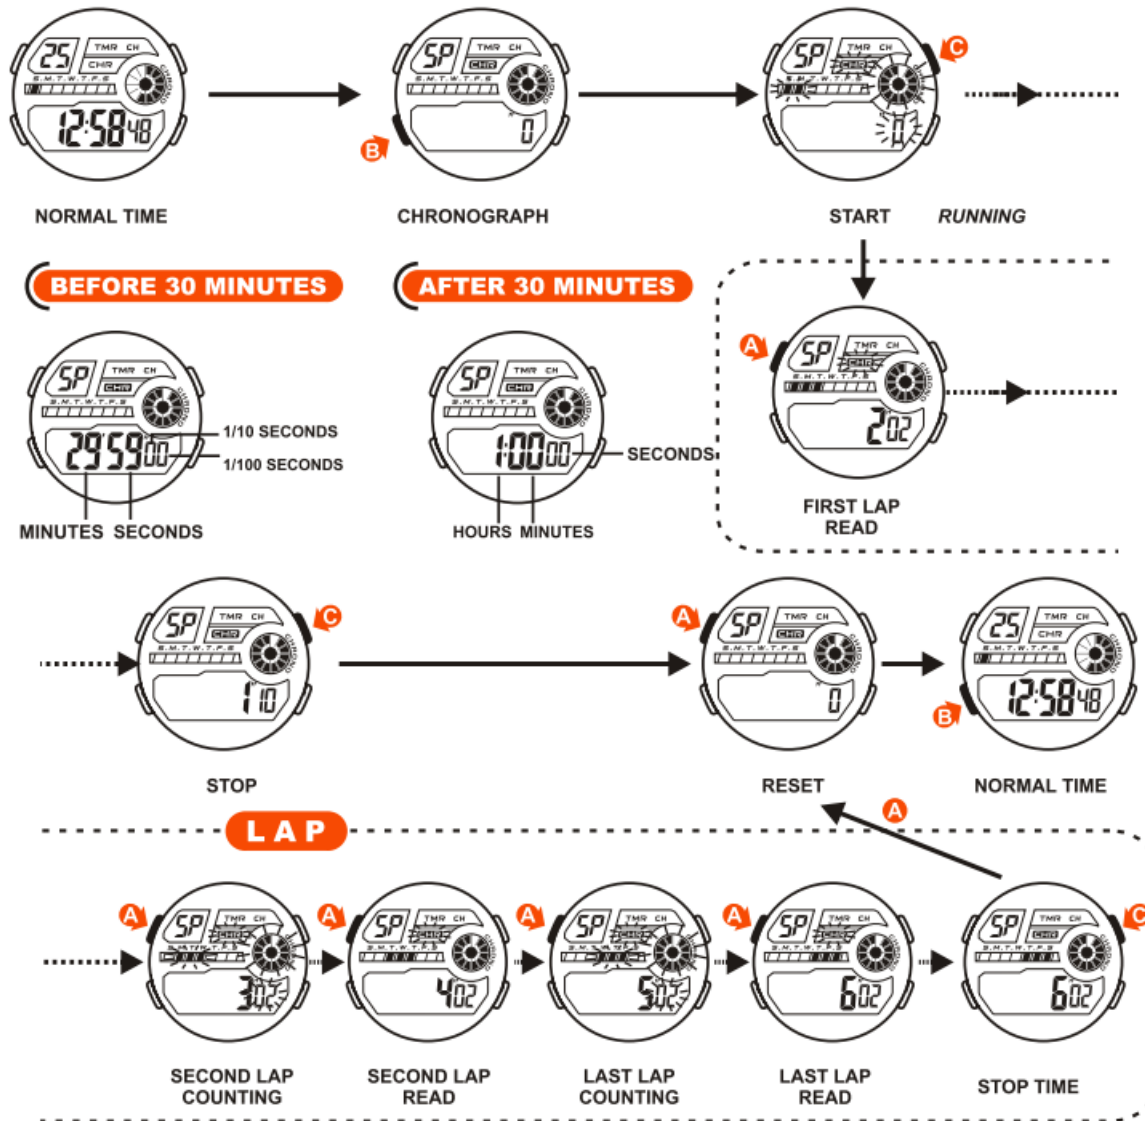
25 TMR CH CHR S.M.T.W.T.F.S CHRONO 12:58 48

NORMAL TIME

SP TMR CH CHR 0

B

CHRONOGRAPH

C

START RUNNING

BEFORE 30 MINUTES

SP TMR CH CHR 29'59"00

1/10 SECONDS
1/100 SECONDS
MINUTES SECONDS

AFTER 30 MINUTES

SP TMR CH CHR 1:00 00

SECONDS
HOURS MINUTES

A

2'02

FIRST LAP READ

C

1'10

STOP

A

0

RESET

12:58 48

B

NORMAL TIME

A

LAP

A 3'02 A 4'02 A 5'02 A 6'02 6'02 C

SECOND LAP COUNTING

SECOND LAP READ

LAST LAP COUNTING

LAST LAP READ

STOP TIME